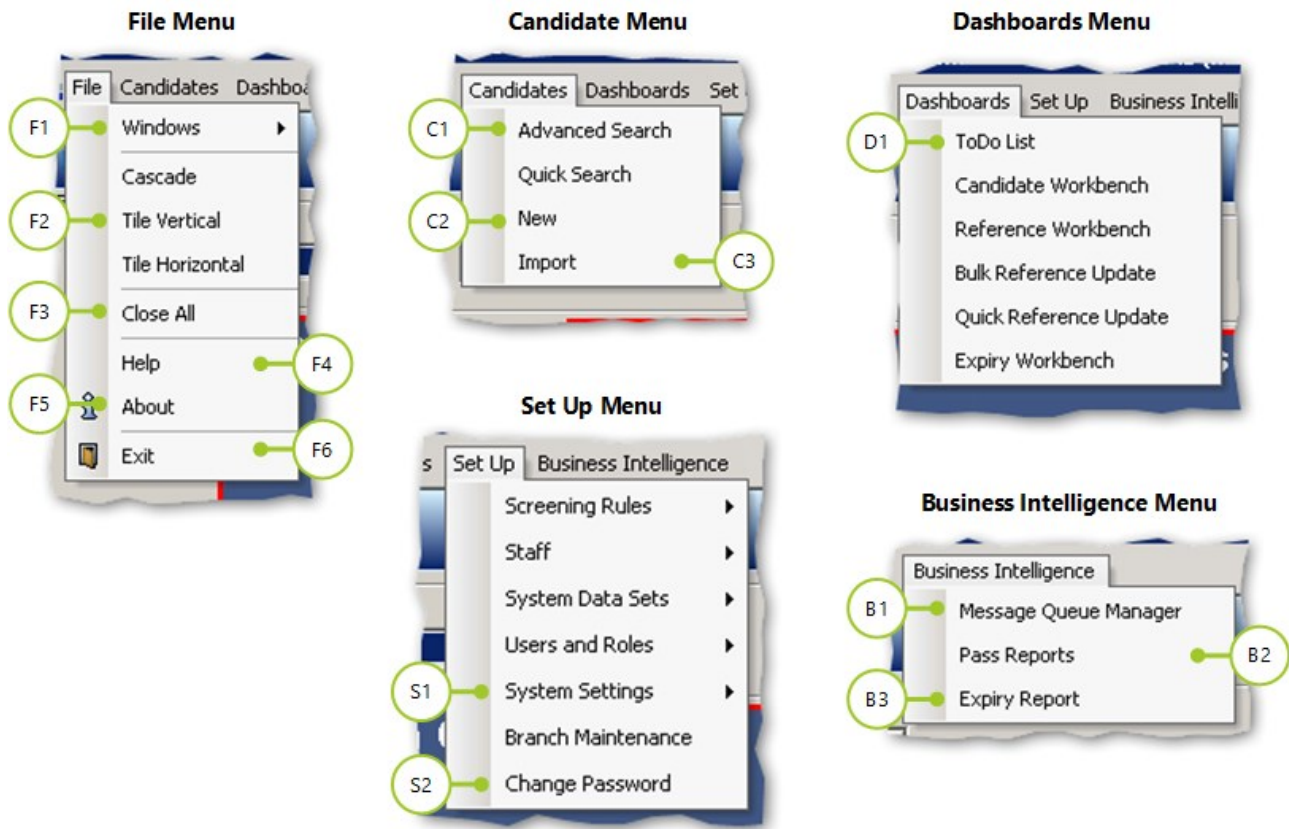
File Menu

File Candidates Dashbo

F1 Windows
Cascade
F2 Tile Vertical
Tile Horizontal
F3 Close All
Help F4
F5 About
Exit F6

Candidate Menu

Candidates Dashboards Set

C1 Advanced Search
Quick Search
C2 New
Import C3

Dashboards Menu

Dashboards Set Up Business Intelli

D1 ToDo List
Candidate Workbench
Reference Workbench
Bulk Reference Update
Quick Reference Update
Expiry Workbench

Set Up Menu

s Set Up Business Intelligence

Screening Rules
Staff
System Data Sets
Users and Roles
S1 System Settings
Branch Maintenance
S2 Change Password

Business Intelligence Menu

Business Intelligence

B1 Message Queue Manager
Pass Reports B2
B3 Expiry Report